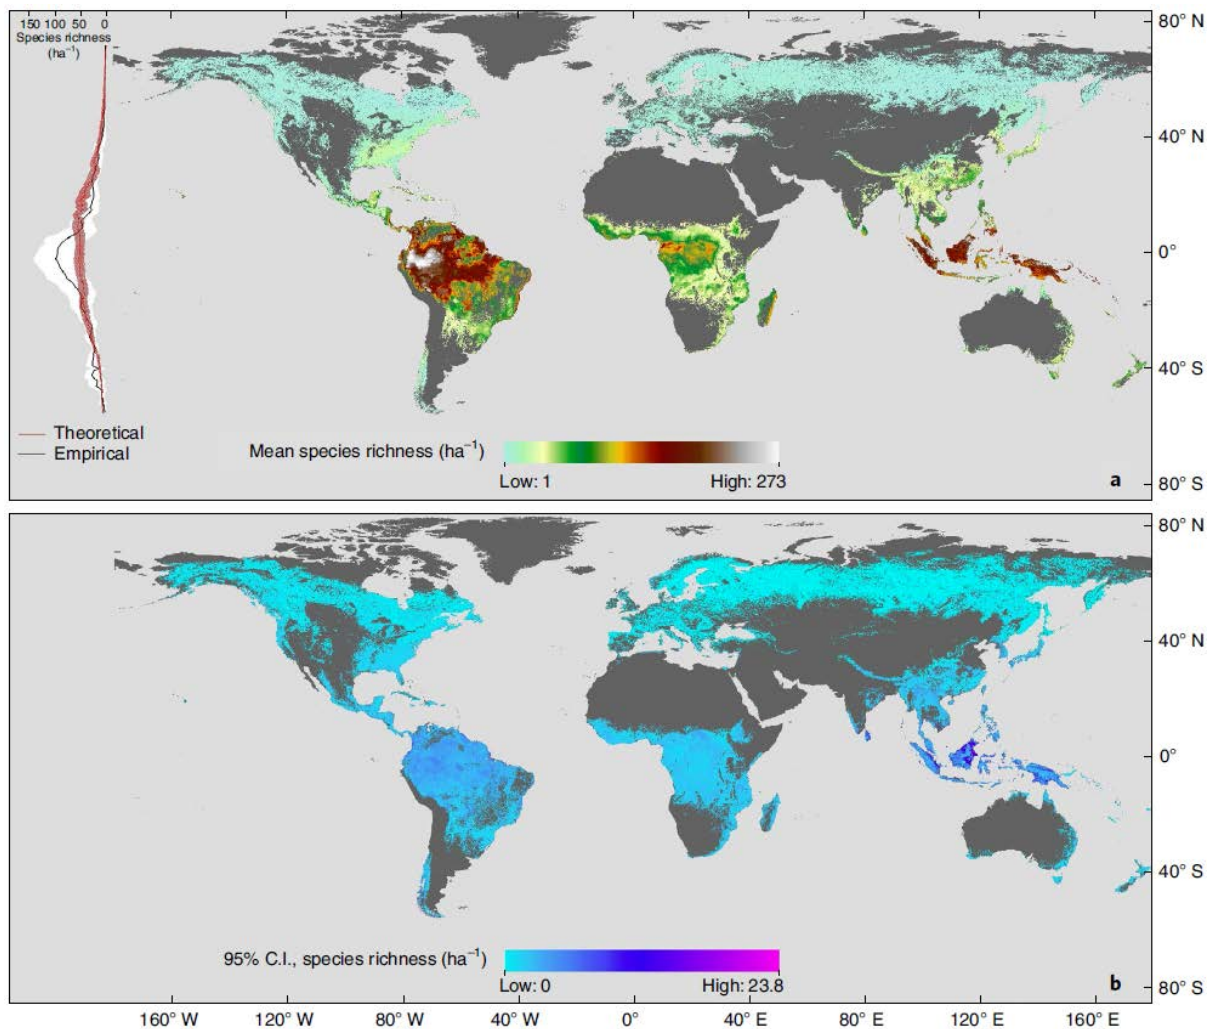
150 100 50 0
Species richness ($ha^{-1}$)

80° N
40° N
0°
40° S
80° S

Theoretical
Empirical

Mean species richness ($ha^{-1}$)
Low: 1
High: 273

a

80° N
40° N
0°
40° S
80° S

95% C.I., species richness ($ha^{-1}$)
Low: 0
High: 23.8

b

160° W
120° W
80° W
40° W
0°
40° E
80° E
120° E
160° E